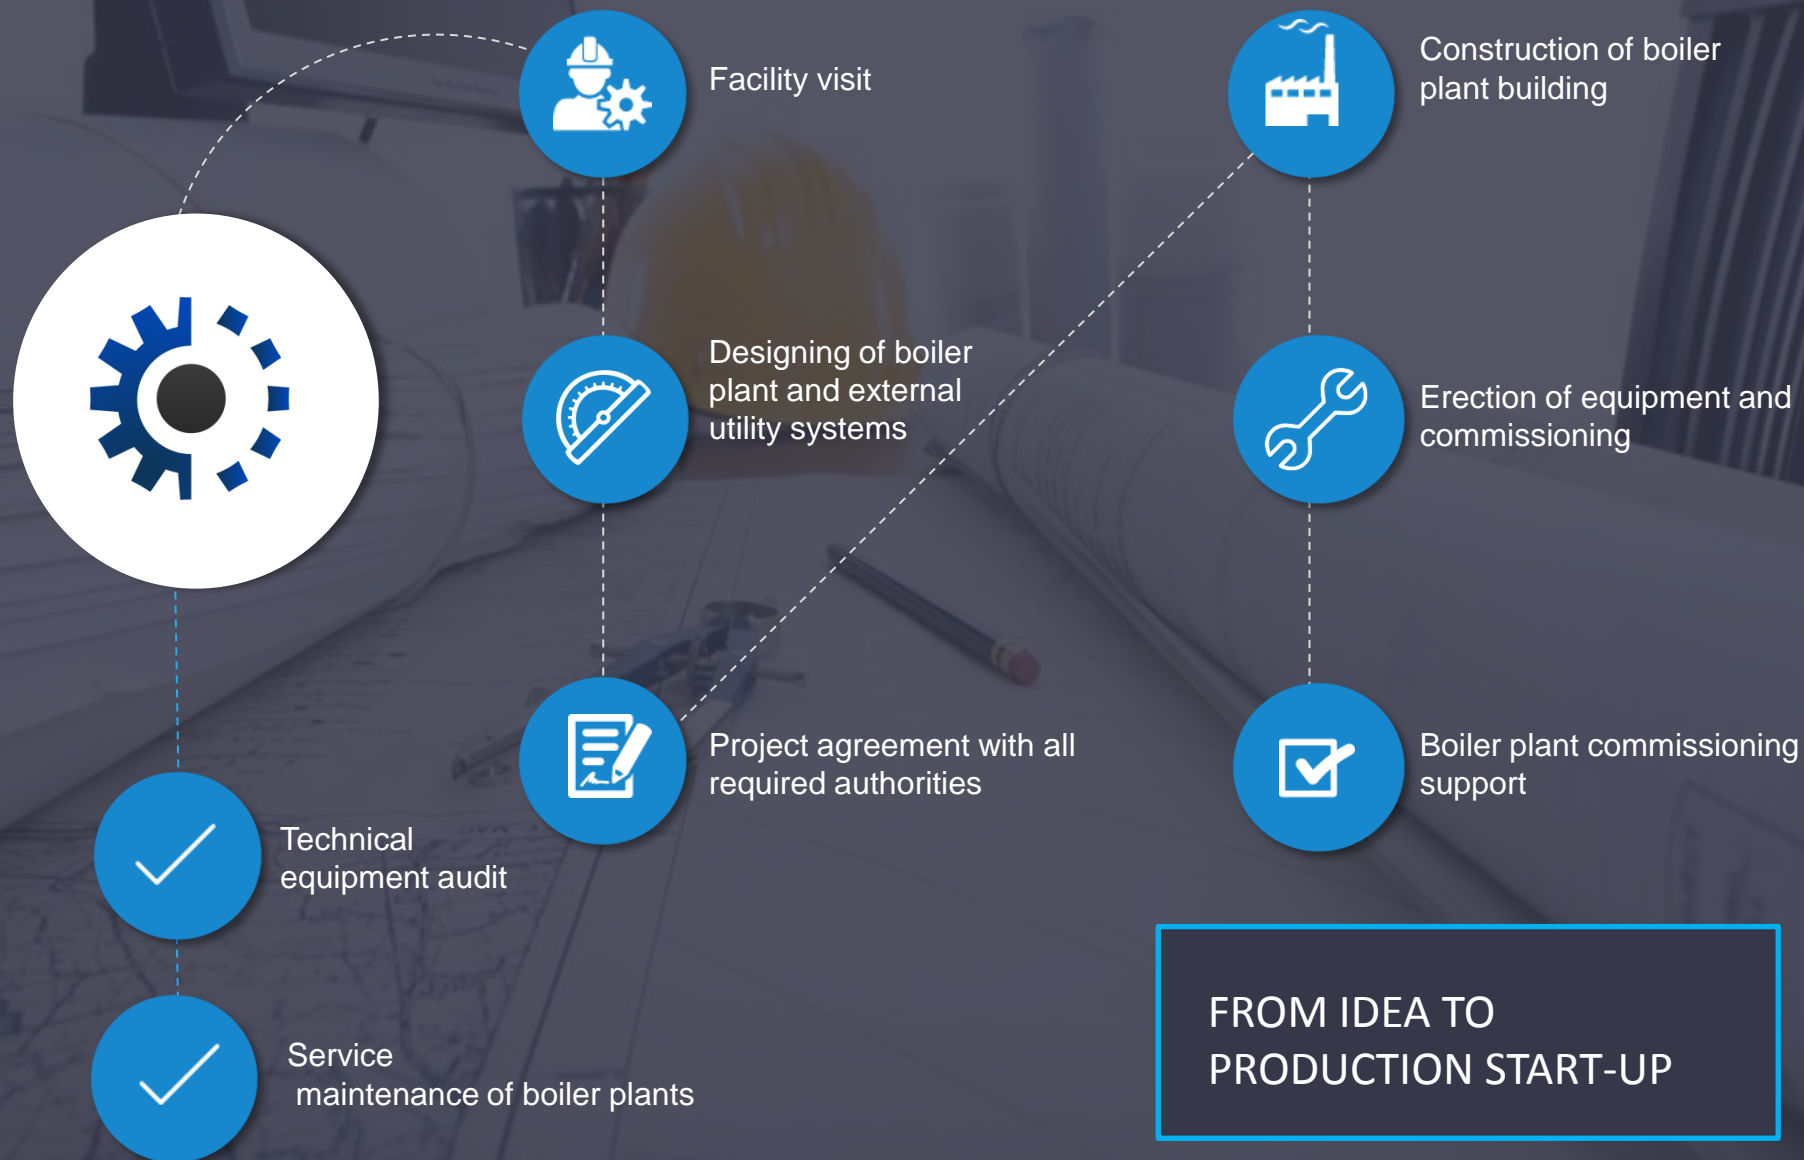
Facility visit

Construction of boiler plant building

Designing of boiler plant and external utility systems

Erection of equipment and commissioning

Project agreement with all required authorities

Boiler plant commissioning support

Technical equipment audit

Service maintenance of boiler plants

FROM IDEA TO PRODUCTION START-UP